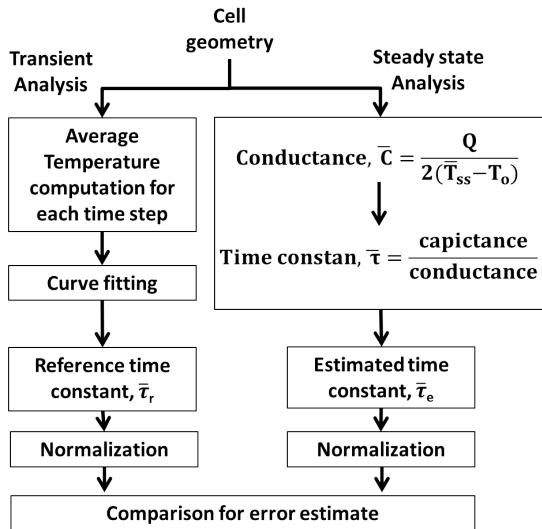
Cell geometry

Transient Analysis

Steady state Analysis

Average Temperature computation for each time step

Conductance, $\overline{C} = \frac{Q}{2(\overline{T}_{ss} - T_o)}$

Time constan, $\overline{\tau} = \frac{\text{capictance}}{\text{conductance}}$

Curve fitting

Reference time constant, $\overline{\tau}_r$

Estimated time constant, $\overline{\tau}_e$

Normalization

Normalization

Comparison for error estimate